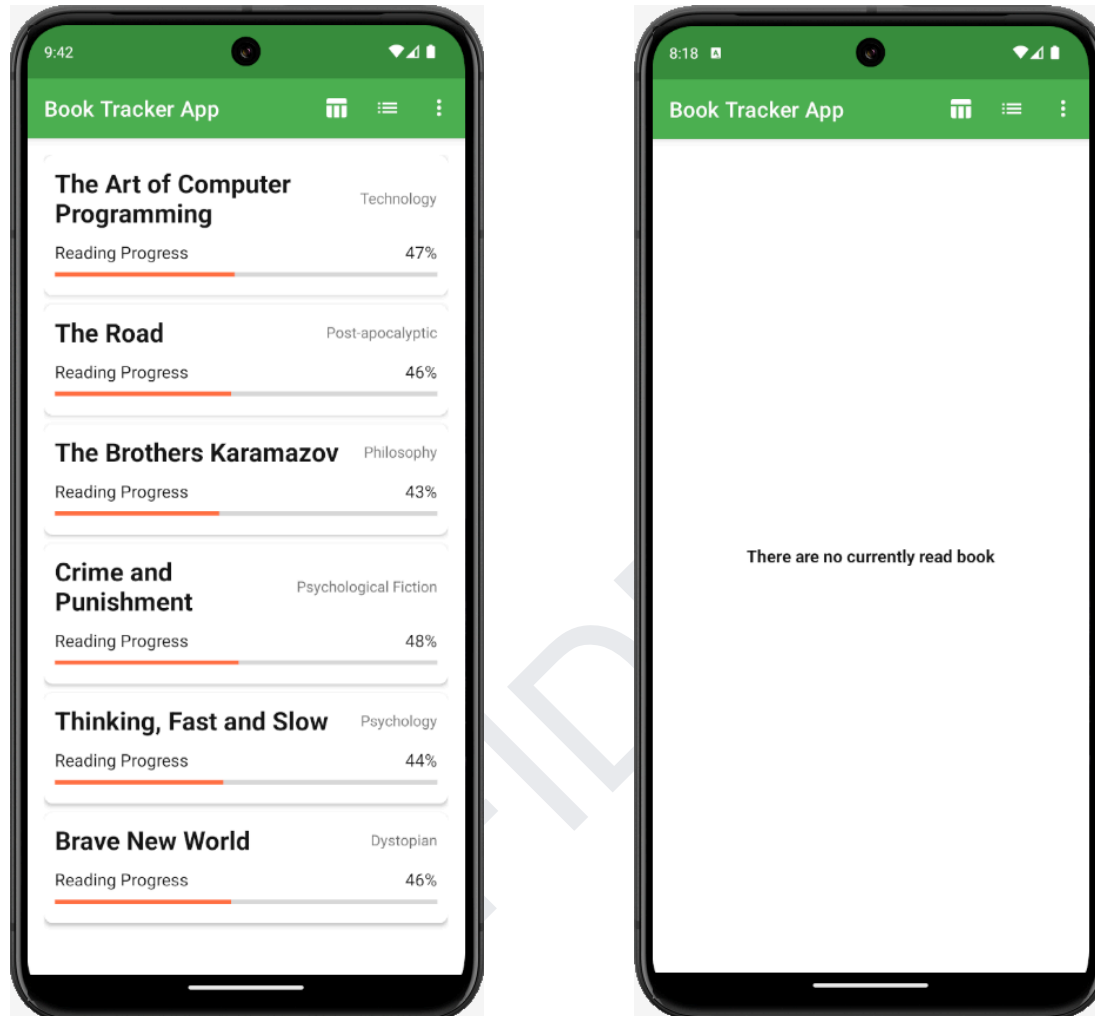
9:42

Book Tracker App

The Art of Computer Programming
Technology
Reading Progress
47%

The Road
Post-apocalyptic
Reading Progress
46%

The Brothers Karamazov
Philosophy
Reading Progress
43%

Crime and Punishment
Psychological Fiction
Reading Progress
48%

Thinking, Fast and Slow
Psychology
Reading Progress
44%

Brave New World
Dystopian
Reading Progress
46%

8:18

Book Tracker App

There are no currently read book